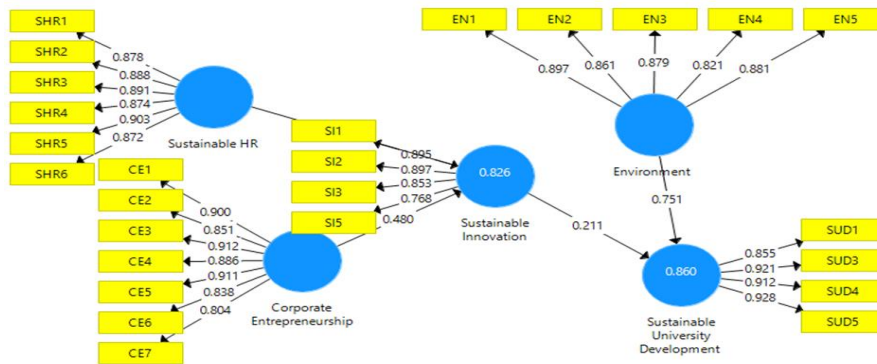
SHR1
SHR2
SHR3
SHR4
SHR5
SHR6
0.878
0.888
0.891
0.874
0.903
0.872
Sustainable HR
EN1
EN2
EN3
EN4
EN5
0.897
0.861
0.879
0.821
0.881
Environment
SI1
SI2
SI3
SI5
0.895
0.897
0.853
0.768
0.480
0.826
Sustainable Innovation
CE1
CE2
CE3
CE4
CE5
CE6
CE7
0.900
0.851
0.912
0.886
0.911
0.838
0.804
Corporate Entrepreneurship
0.211
0.751
0.860
Sustainable University Development
SUD1
SUD3
SUD4
SUD5
0.855
0.921
0.912
0.928